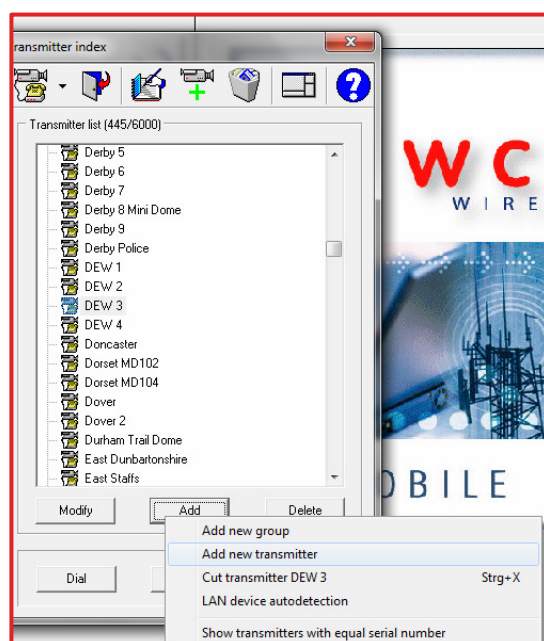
ransmitter index

Transmitter list (445/6000)

Derby 5
Derby 6
Derby 7
Derby 8 Mini Dome
Derby 9
Derby Police
DEW 1
DEW 2
DEW 3
DEW 4
Doncaster
Dorset MD102
Dorset MD104
Dover
Dover 2
Durham Trail Dome
East Dunbartonshire
East Staffs

Modify
Add
Delete

Dial

W C
W I R E

O B I L E

Add new group
Add new transmitter
Cut transmitter DEW 3 Strg+X
LAN device autodetection
Show transmitters with equal serial number